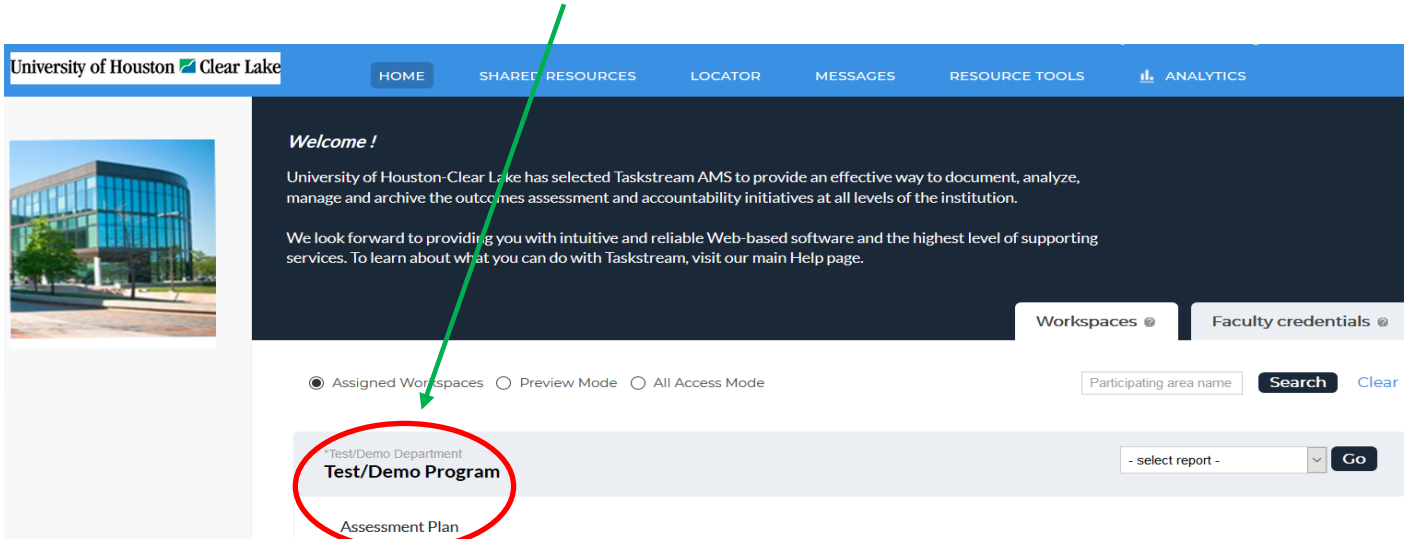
University of Houston Clear Lake

HOME SHARED RESOURCES LOCATOR MESSAGES RESOURCE TOOLS ANALYTICS

Welcome !

University of Houston-Clear Lake has selected Taskstream AMS to provide an effective way to document, analyze, manage and archive the outcomes assessment and accountability initiatives at all levels of the institution.

We look forward to providing you with intuitive and reliable Web-based software and the highest level of supporting services. To learn about what you can do with Taskstream, visit our main Help page.

Workspaces

Faculty credentials

Assigned Workspaces Preview Mode All Access Mode

Participating area name

Search

Clear

*Test/Demo Department

Test/Demo Program

- select report -

Go

Assessment Plan